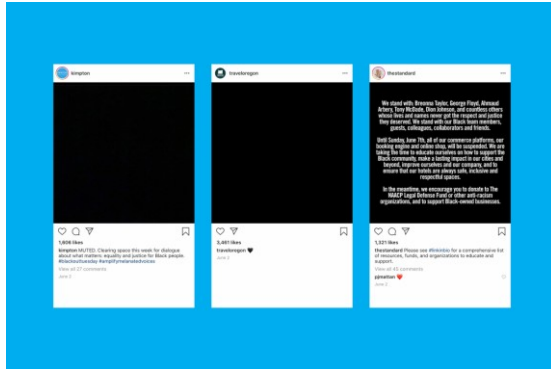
kimpton

1,606 likes

kimpton MUTED: Clearing space this week for dialogue about what matters: equality and justice for Black people. #blackoutuesday #amplifymelaninatedvoices

View all 27 comments

June 2

traveloregon

5,461 likes

traveloregon 🖤

June 2

thestandard

We stand with Breonna Taylor, George Floyd, Ahmaud Arbery, Tony McDade, Dion Johnson, and countless others whose lives and names never got the respect and justice they deserved. We stand with our Black team members, guests, colleagues, collaborators and friends.

Until Sunday, June 7th, all of our commerce platforms, our booking engine and online shop, will be suspended. We are taking the time to educate ourselves on how to support the Black community, make a lasting impact in our cities and beyond, improve ourselves and our company, and to ensure that our hotels are always safe, inclusive and respectful spaces.

In the meantime, we encourage you to donate to The NAACP Legal Defense Fund or other anti-racism organizations, and to support Black-owned businesses.

1,321 likes

thestandard Please see #linkinbio for a comprehensive list of resources, funds, and organizations to educate and support.

View all 45 comments

jqmathot ❤️

June 2